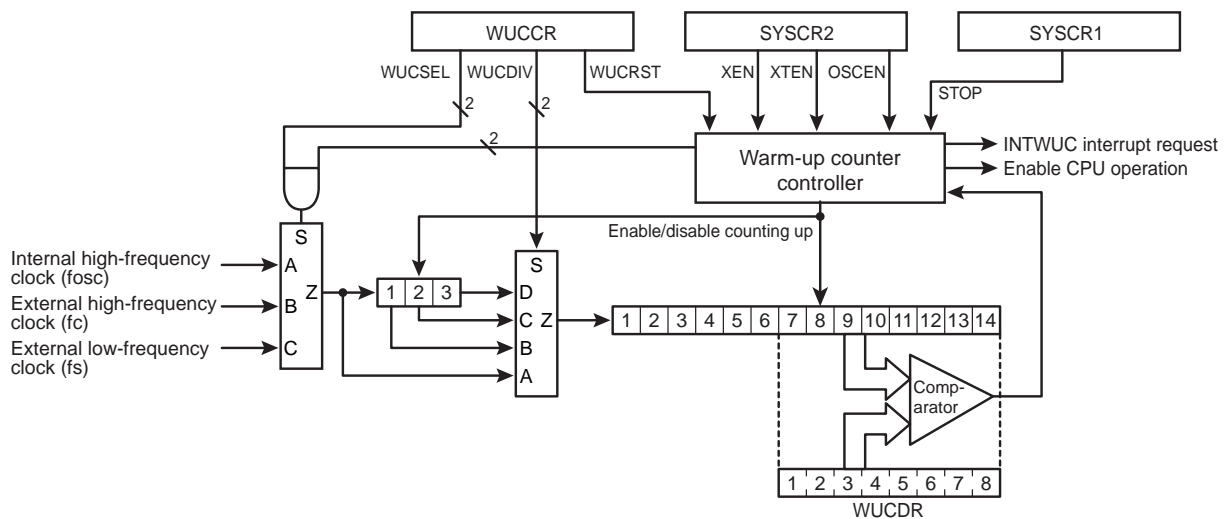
WUCCR
SYSCR2
SYSCR1
WUCSEL
WUCDIV
WUCRST
XEN
XTEN
OSCEN
STOP
2
2
2
INTWUC interrupt request
Enable CPU operation
Warm-up counter controller
Enable/disable counting up
Internal high-frequency clock (fosc)
External high-frequency clock (fc)
External low-frequency clock (fs)
S
A
B
C
Z
1 2 3
S
D
C
B
A
Z
| 1 | 2 | 3 | 4 | 5 | 6 | 7 | 8 | 9 | 10 | 11 | 12 | 13 | 14 |
|---|---|---|---|---|---|---|---|---|---|---|---|---|---|
Comparator
| 1 | 2 | 3 | 4 | 5 | 6 | 7 | 8 |
|---|---|---|---|---|---|---|---|
WUCDR